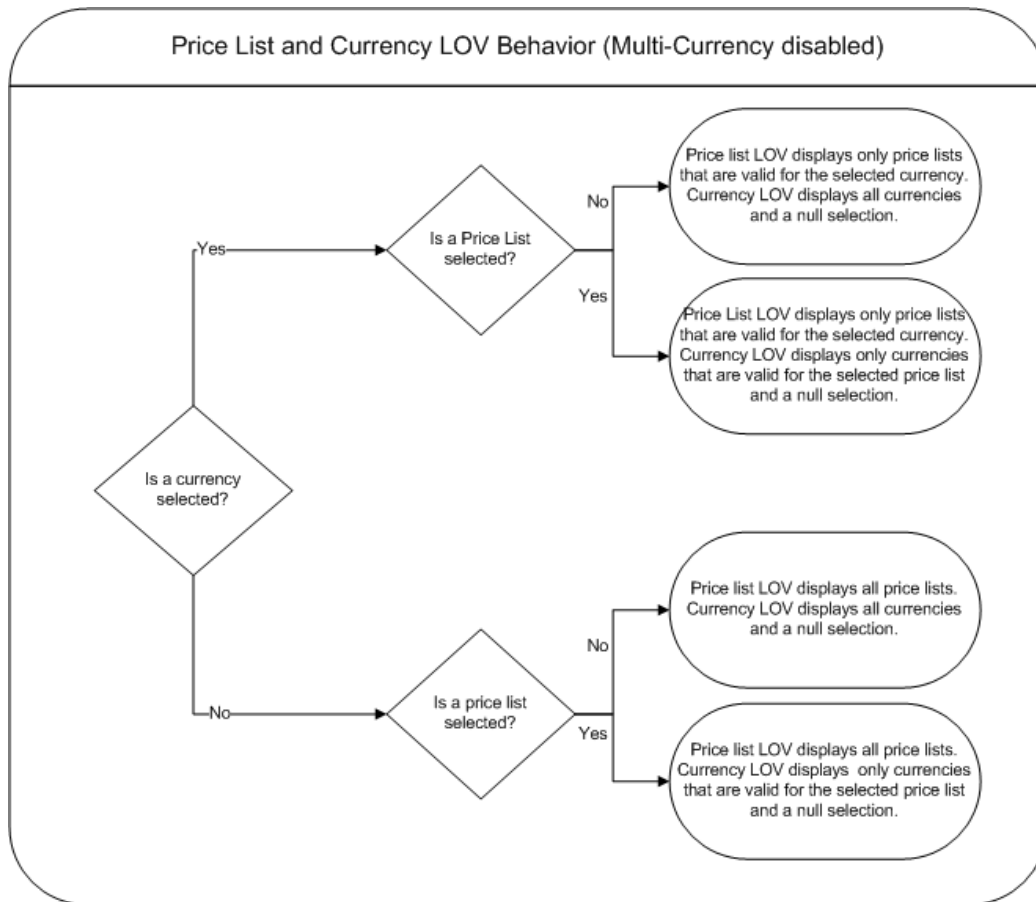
Price List and Currency LOV Behavior (Multi-Currency disabled)

Is a currency selected?

Yes

Is a Price List selected?

No

Price list LOV displays only price lists that are valid for the selected currency. Currency LOV displays all currencies and a null selection.

Yes

Price List LOV displays only price lists that are valid for the selected currency. Currency LOV displays only currencies that are valid for the selected price list and a null selection.

No

Is a price list selected?

No

Price list LOV displays all price lists. Currency LOV displays all currencies and a null selection.

Yes

Price list LOV displays all price lists. Currency LOV displays only currencies that are valid for the selected price list and a null selection.